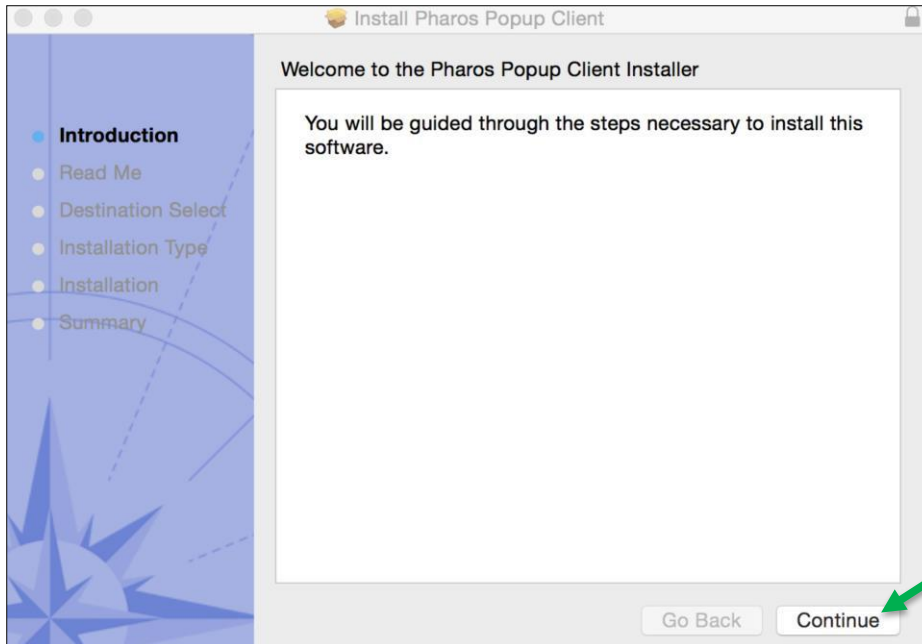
Install Pharos Popup Client

Welcome to the Pharos Popup Client Installer

Introduction
Read Me
Destination Select
Installation Type
Installation
Summary

You will be guided through the steps necessary to install this software.

Go Back
Continue